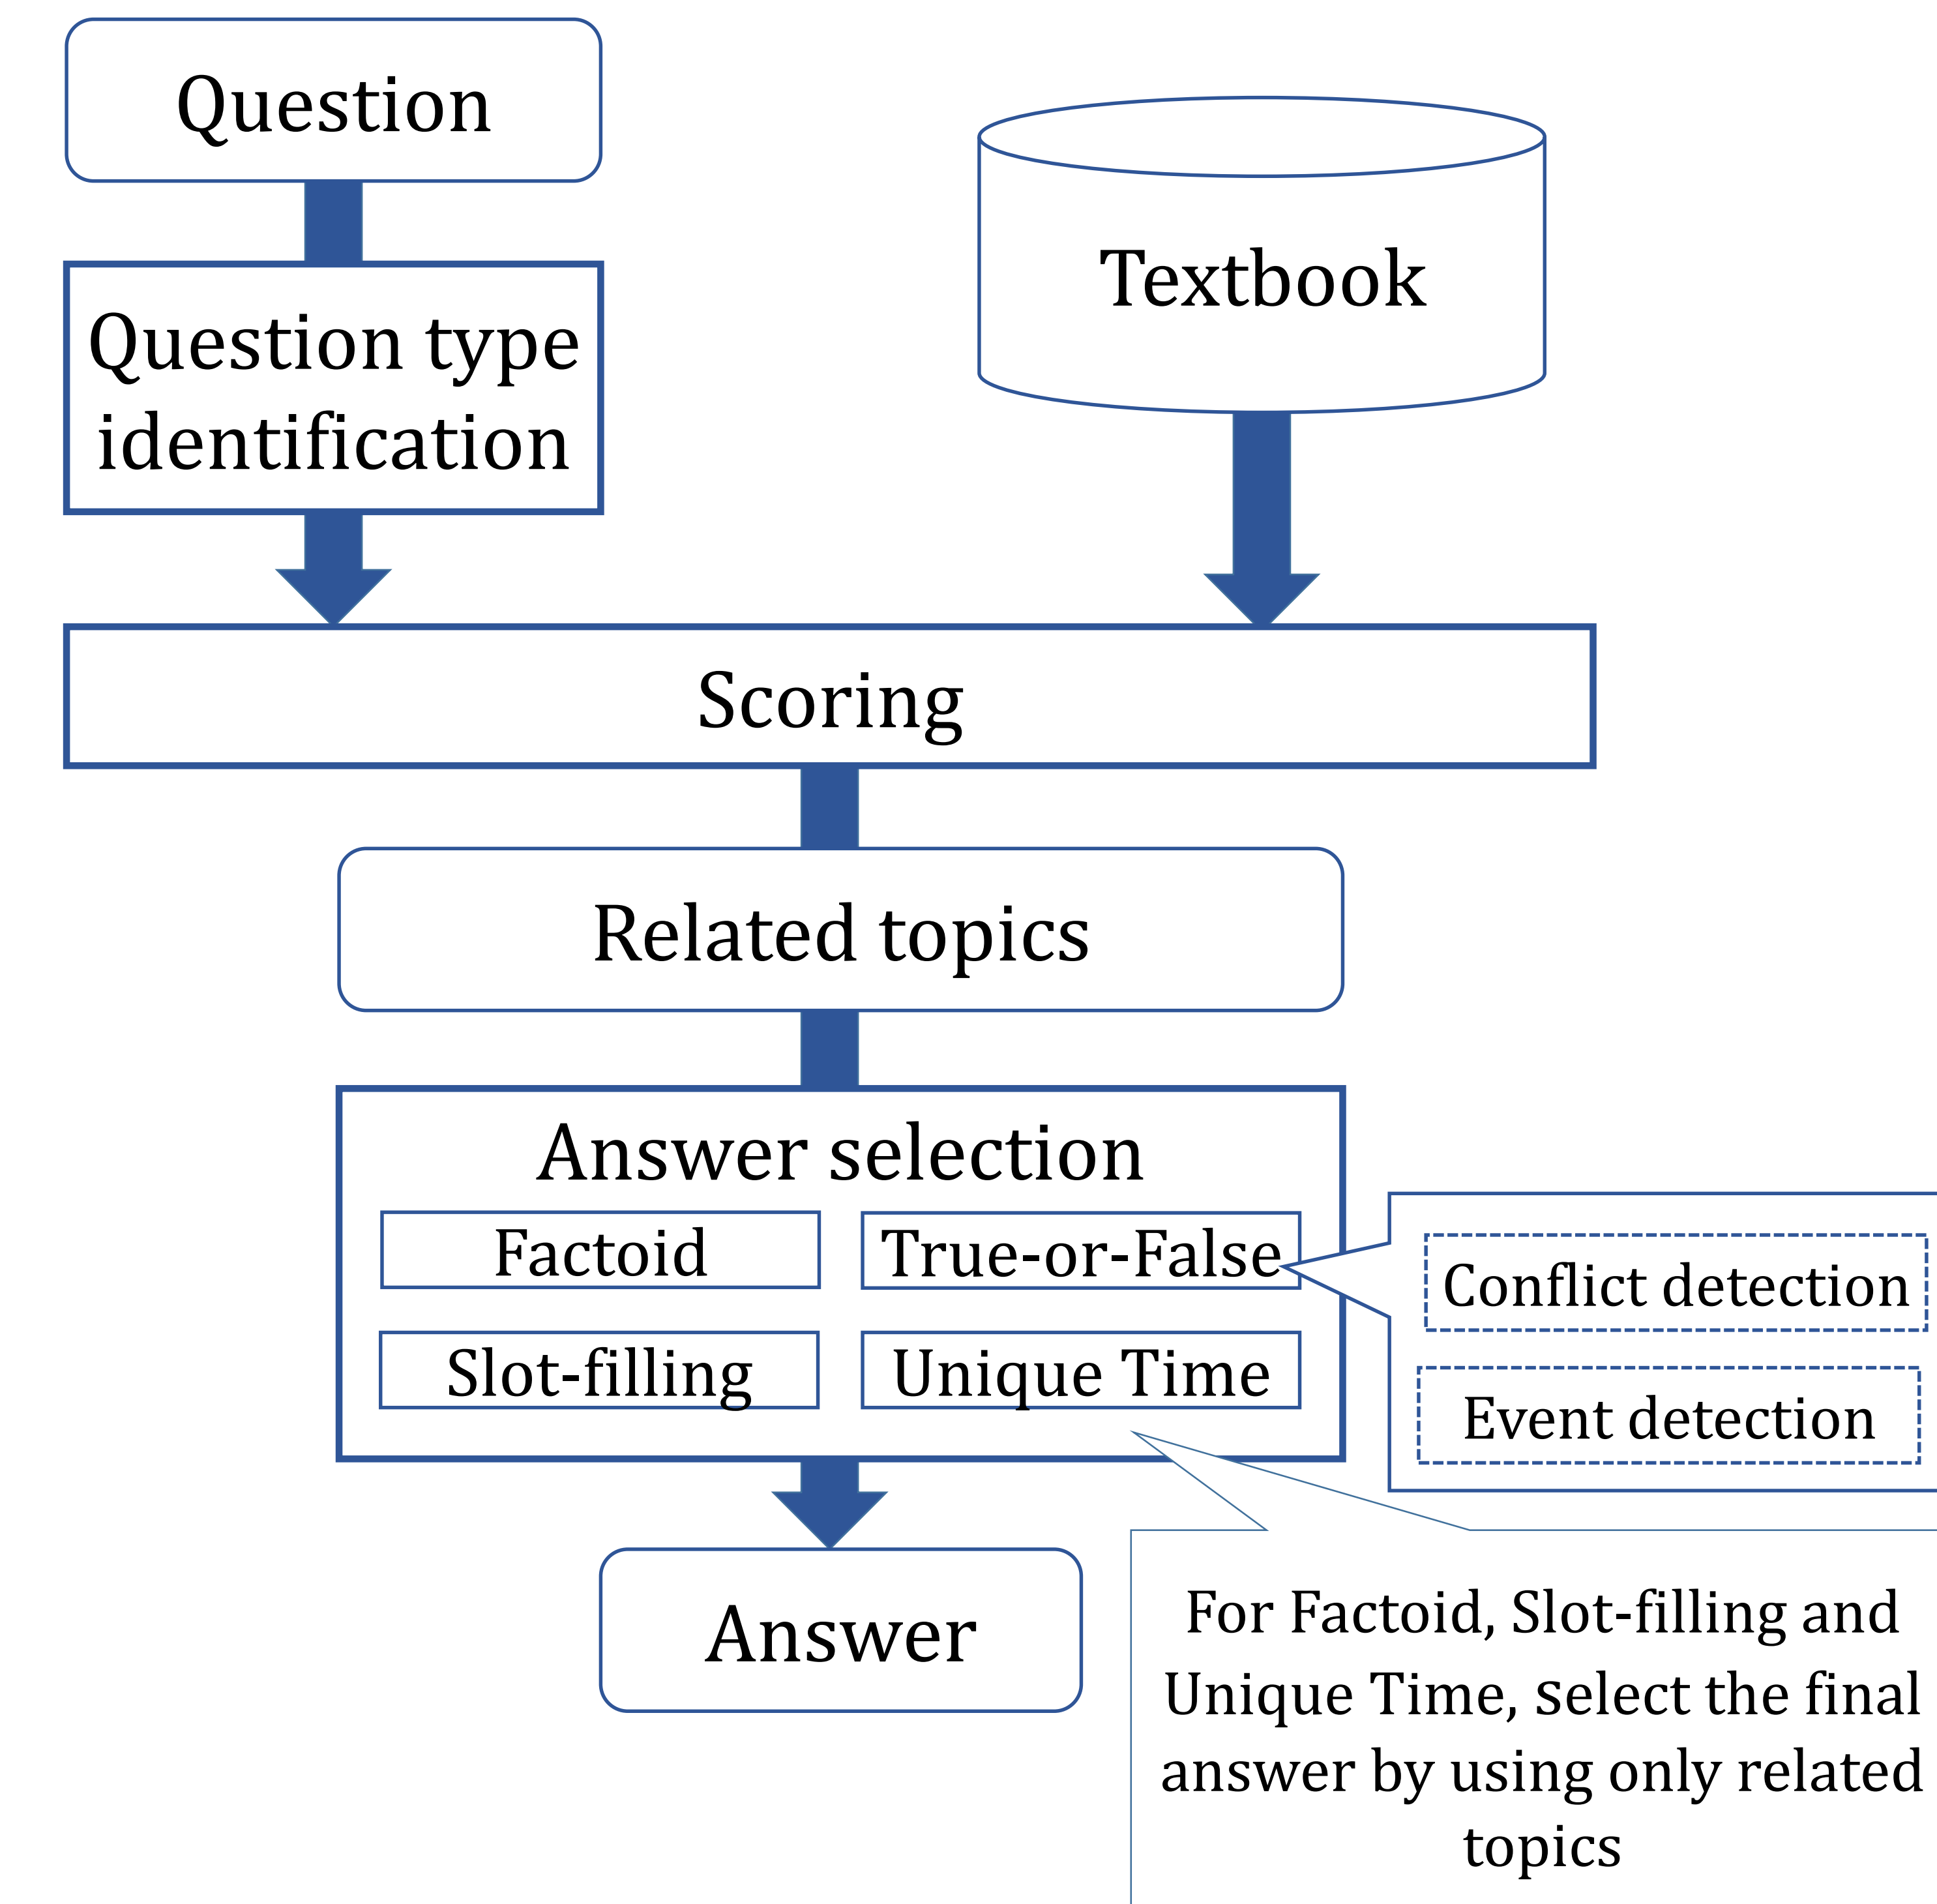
Question

Textbook

Question type identification

Scoring

Related topics

Answer selection

Factoid

True-or-False

Slot-filling

Unique Time

Conflict detection

Event detection

Answer

For Factoid, Slot-filling and Unique Time, select the final answer by using only related topics